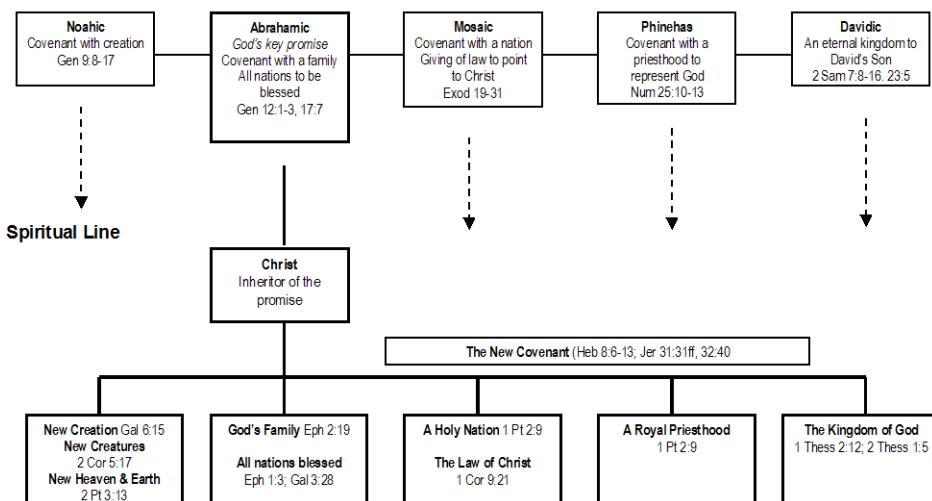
**Noahic**
Covenant with creation
Gen 9:8-17

**Abrahamic**
*God's key promise*
Covenant with a family
All nations to be blessed
Gen 12:1-3, 17:7

**Mosaic**
Covenant with a nation
Giving of law to point to Christ
Exod 19-31

**Phinehas**
Covenant with a priesthood to represent God
Num 25:10-13

**Davidic**
An eternal kingdom to David's Son
2 Sam 7:8-16. 23:5

**Spiritual Line**

**Christ**
Inheritor of the promise

**The New Covenant** (Heb 8:6-13; Jer 31:31ff, 32:40

**New Creation** Gal 6:15
**New Creatures**
2 Cor 5:17
**New Heaven & Earth**
2 Pt 3:13

**God's Family** Eph 2:19
**All nations blessed**
Eph 1:3; Gal 3:28

**A Holy Nation** 1 Pt 2:9
**The Law of Christ**
1 Cor 9:21

**A Royal Priesthood**
1 Pt 2:9

**The Kingdom of God**
1 Thess 2:12; 2 Thess 1:5